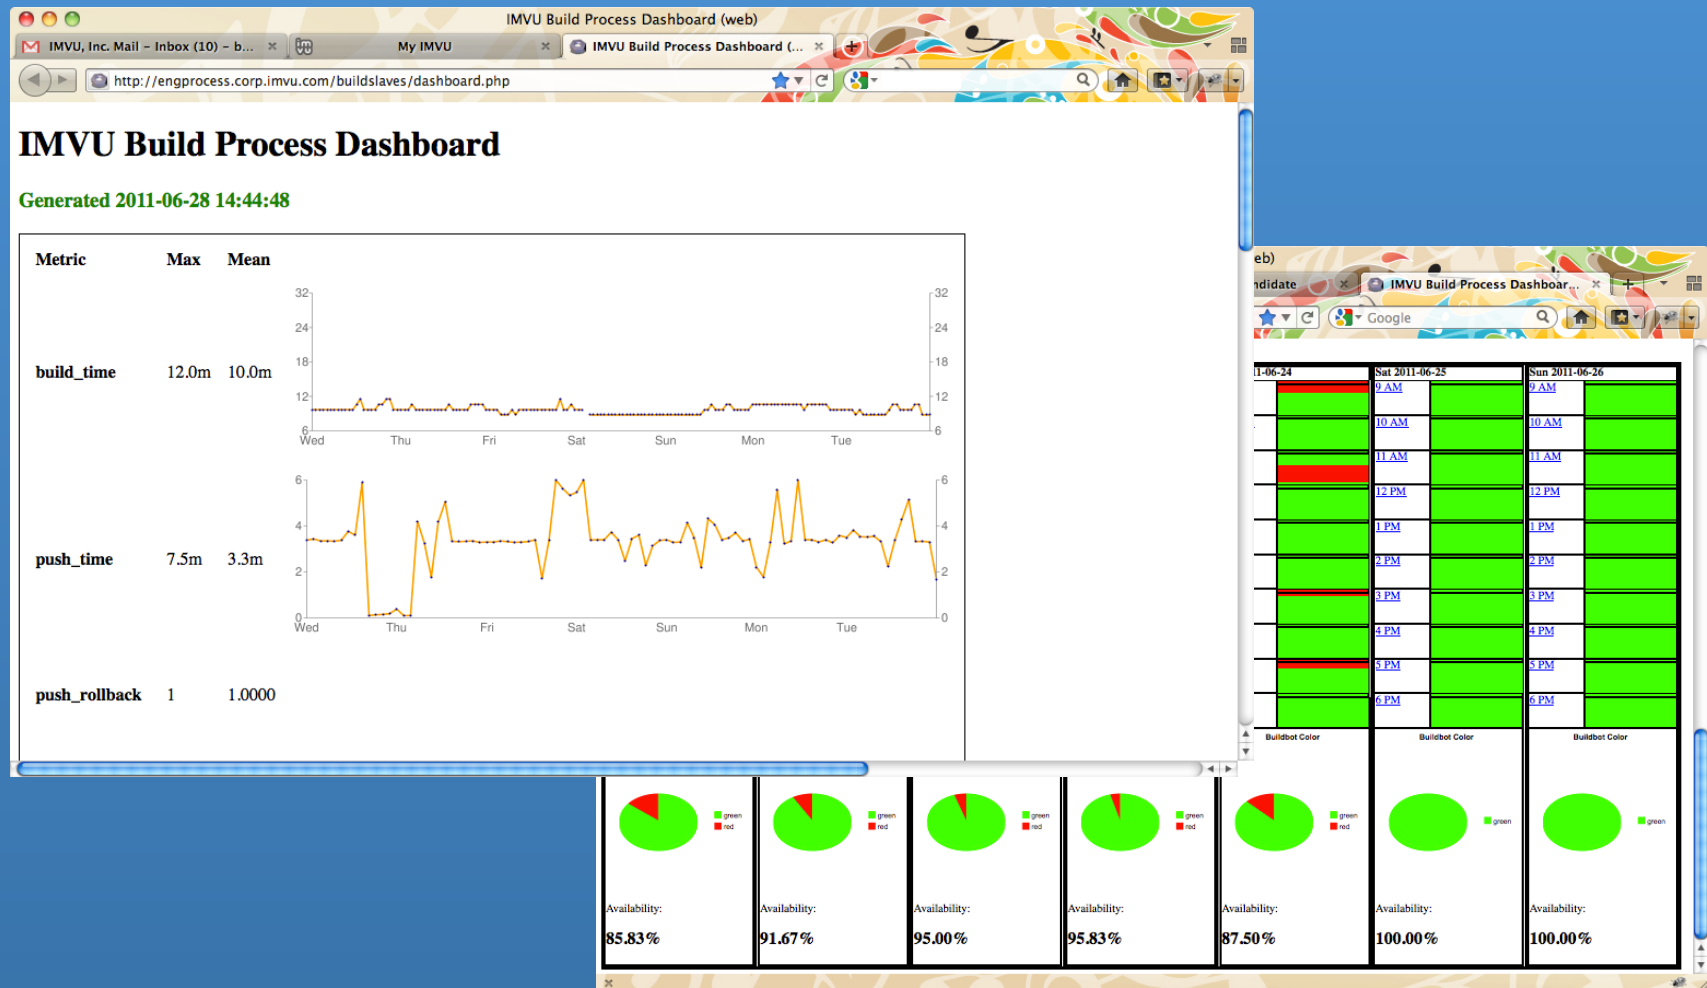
IMVU Build Process Dashboard (web)

IMVU, Inc. Mail – Inbox (10) – b... ×
My IMVU ×
IMVU Build Process Dashboard (... ×

http://engprocess.corp.imvu.com/buildslaves/dashboard.php

# IMVU Build Process Dashboard

Generated 2011-06-28 14:44:48

| Metric | Max | Mean |
|---|---|---|
| build_time | 12.0m | 10.0m |
| push_time | 7.5m | 3.3m |
| push_rollback | 1 | 1.0000 |

32 24 18 12 6
Wed Thu Fri Sat Sun Mon Tue

6 4 2 0
Wed Thu Fri Sat Sun Mon Tue

eb)
ndidate ×
IMVU Build Process Dashboar... ×
Google

1-06-24
Sat 2011-06-25
Sun 2011-06-26

9 AM
10 AM
11 AM
12 PM
1 PM
2 PM
3 PM
4 PM
5 PM
6 PM

9 AM
10 AM
11 AM
12 PM
1 PM
2 PM
3 PM
4 PM
5 PM
6 PM

Buildbot Color
Buildbot Color
Buildbot Color

green red
Availability:
85.83%

green red
Availability:
91.67%

green red
Availability:
95.00%

green red
Availability:
95.83%

green red
Availability:
87.50%

green
Availability:
100.00%

green
Availability:
100.00%